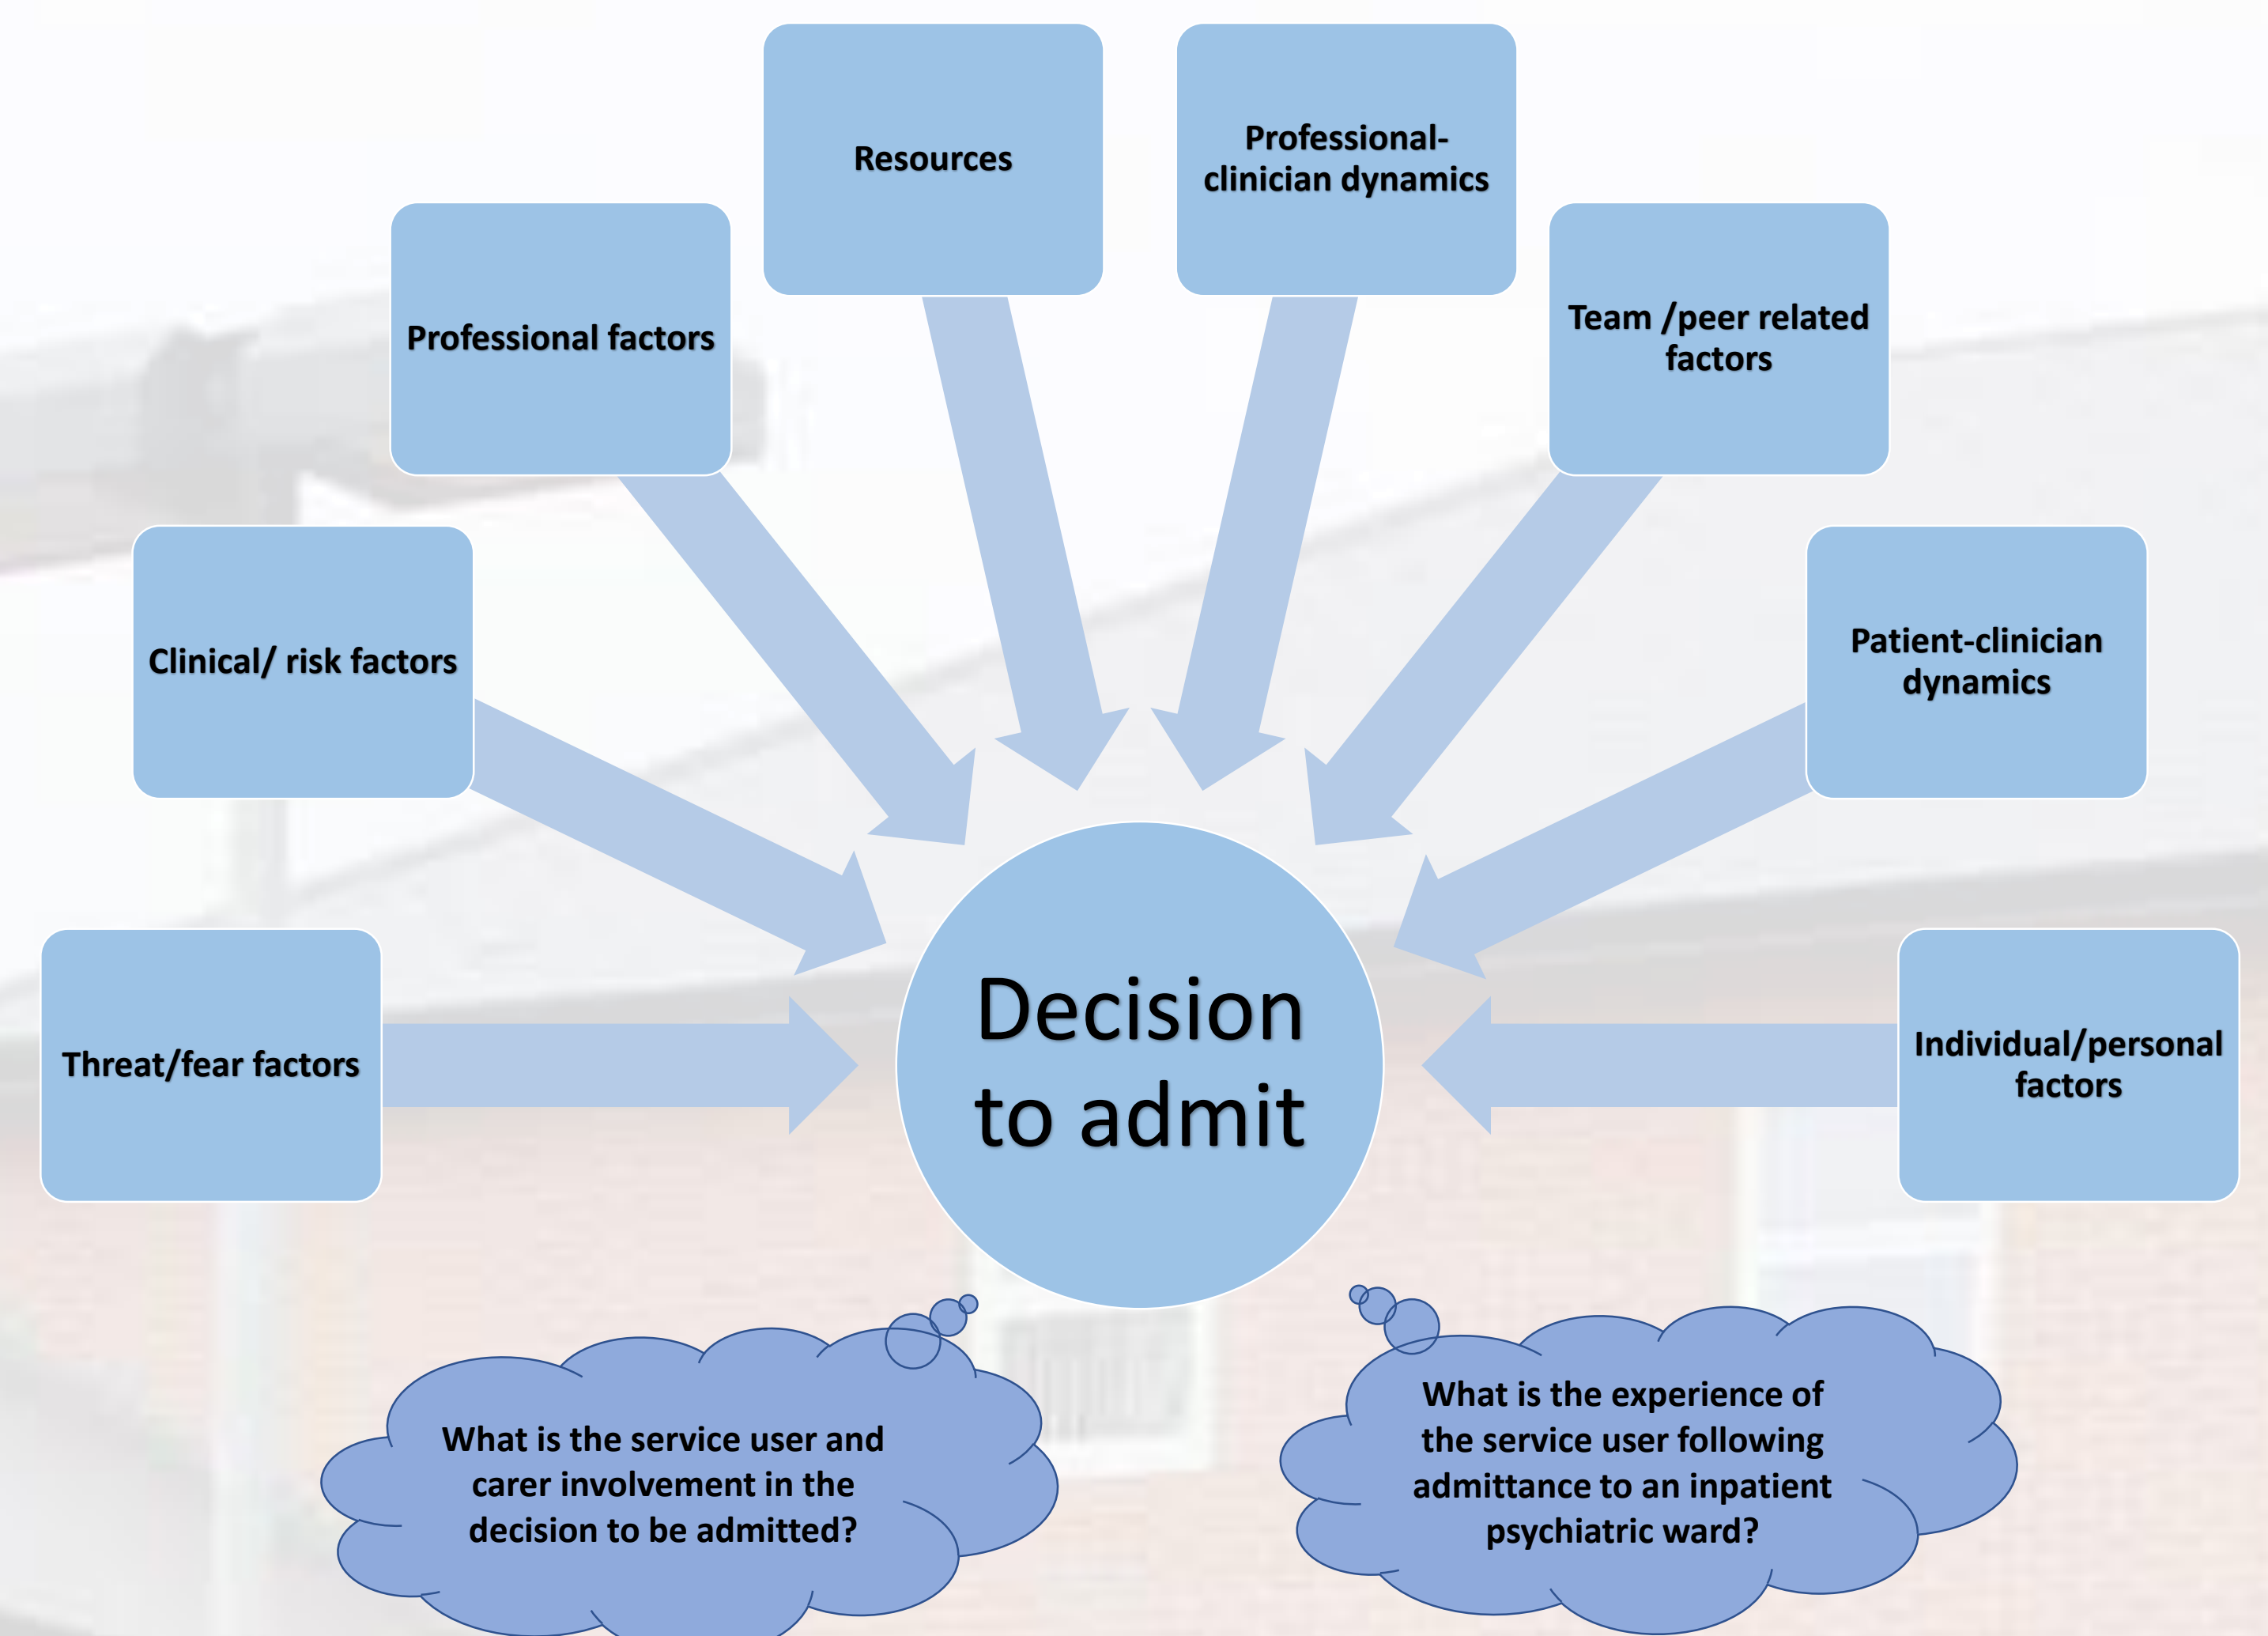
Resources

Professional-clinician dynamics

Professional factors

Team /peer related factors

Clinical/ risk factors

Patient-clinician dynamics

Threat/fear factors

Decision to admit

Individual/personal factors

What is the service user and carer involvement in the decision to be admitted?

What is the experience of the service user following admittance to an inpatient psychiatric ward?